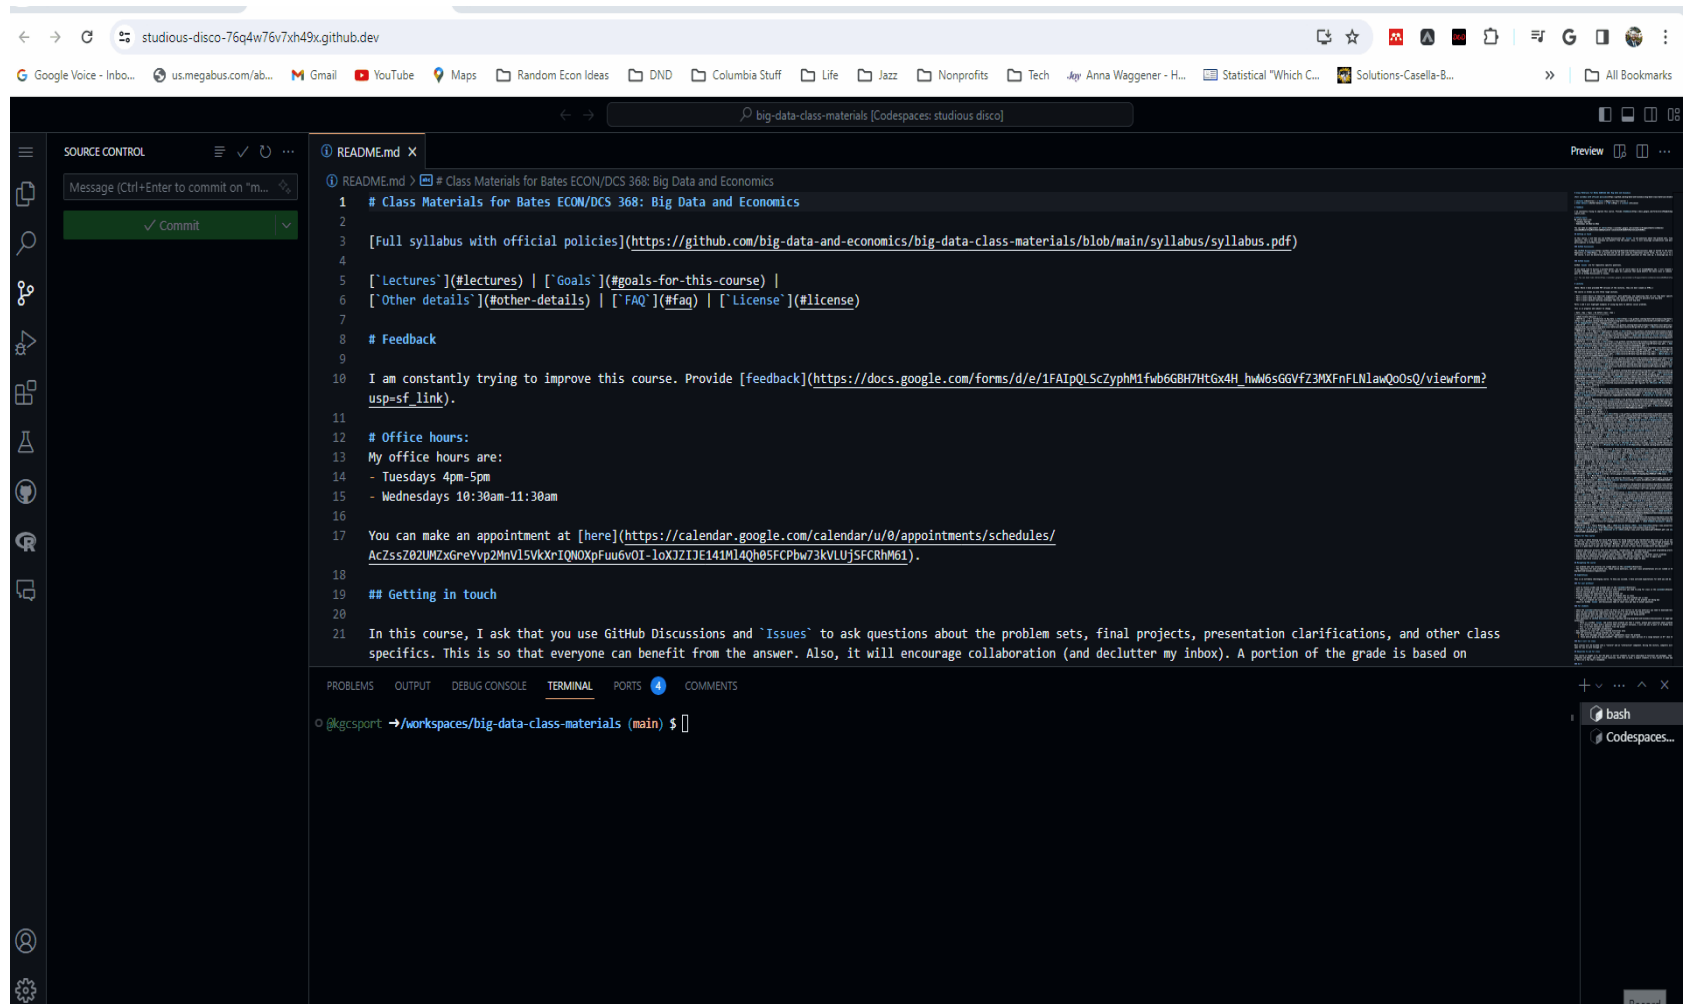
studious-disco-76q4w76v7xh49x.github.dev

Google Voice - Inbo... us.megabus.com/ab... Gmail YouTube Maps Random Econ Ideas DND Columbia Stuff Life Jazz Nonprofits Tech Anna Waggener - H... Statistical "Which C... Solutions-Casella-B... » All Bookmarks

big-data-class-materials [Codespaces: studious disco]

SOURCE CONTROL

Message (Ctrl+Enter to commit on "m...

✓ Commit

README.md ×

Preview

README.md > # Class Materials for Bates ECON/DCS 368: Big Data and Economics

1 # Class Materials for Bates ECON/DCS 368: Big Data and Economics
2
3 [Full syllabus with official policies](https://github.com/big-data-and-economics/big-data-class-materials/blob/main/syllabus/syllabus.pdf)
4
5 [`Lectures`](#lectures) | [`Goals`](#goals-for-this-course) |
6 [`Other details`](#other-details) | [`FAQ`](#faq) | [`License`](#license)
7
8 # Feedback
9
10 I am constantly trying to improve this course. Provide [feedback](https://docs.google.com/forms/d/e/1FAIpQLScZyphM1fwb6GBH7HtGx4H_hwW6sGGVfZ3MXFnFLNlawQoOsQ/viewform?usp=sf_link).
11
12 # Office hours:
13 My office hours are:
14 - Tuesdays 4pm-5pm
15 - Wednesdays 10:30am-11:30am
16
17 You can make an appointment at [here](https://calendar.google.com/calendar/u/0/appointments/schedules/AcZssZ02UMZxGreYvp2MnVl5VkXrIQNOXpFuu6vOI-loXJZIJE141Ml4Qh05FCPbw73kVLUjSFCRhM61).
18
19 ## Getting in touch
20
21 In this course, I ask that you use GitHub Discussions and `Issues` to ask questions about the problem sets, final projects, presentation clarifications, and other class specifics. This is so that everyone can benefit from the answer. Also, it will encourage collaboration (and declutter my inbox). A portion of the grade is based on

PROBLEMS OUTPUT DEBUG CONSOLE TERMINAL PORTS 4 COMMENTS

@kgcsport →/workspaces/big-data-class-materials (main) $

bash
Codespaces...